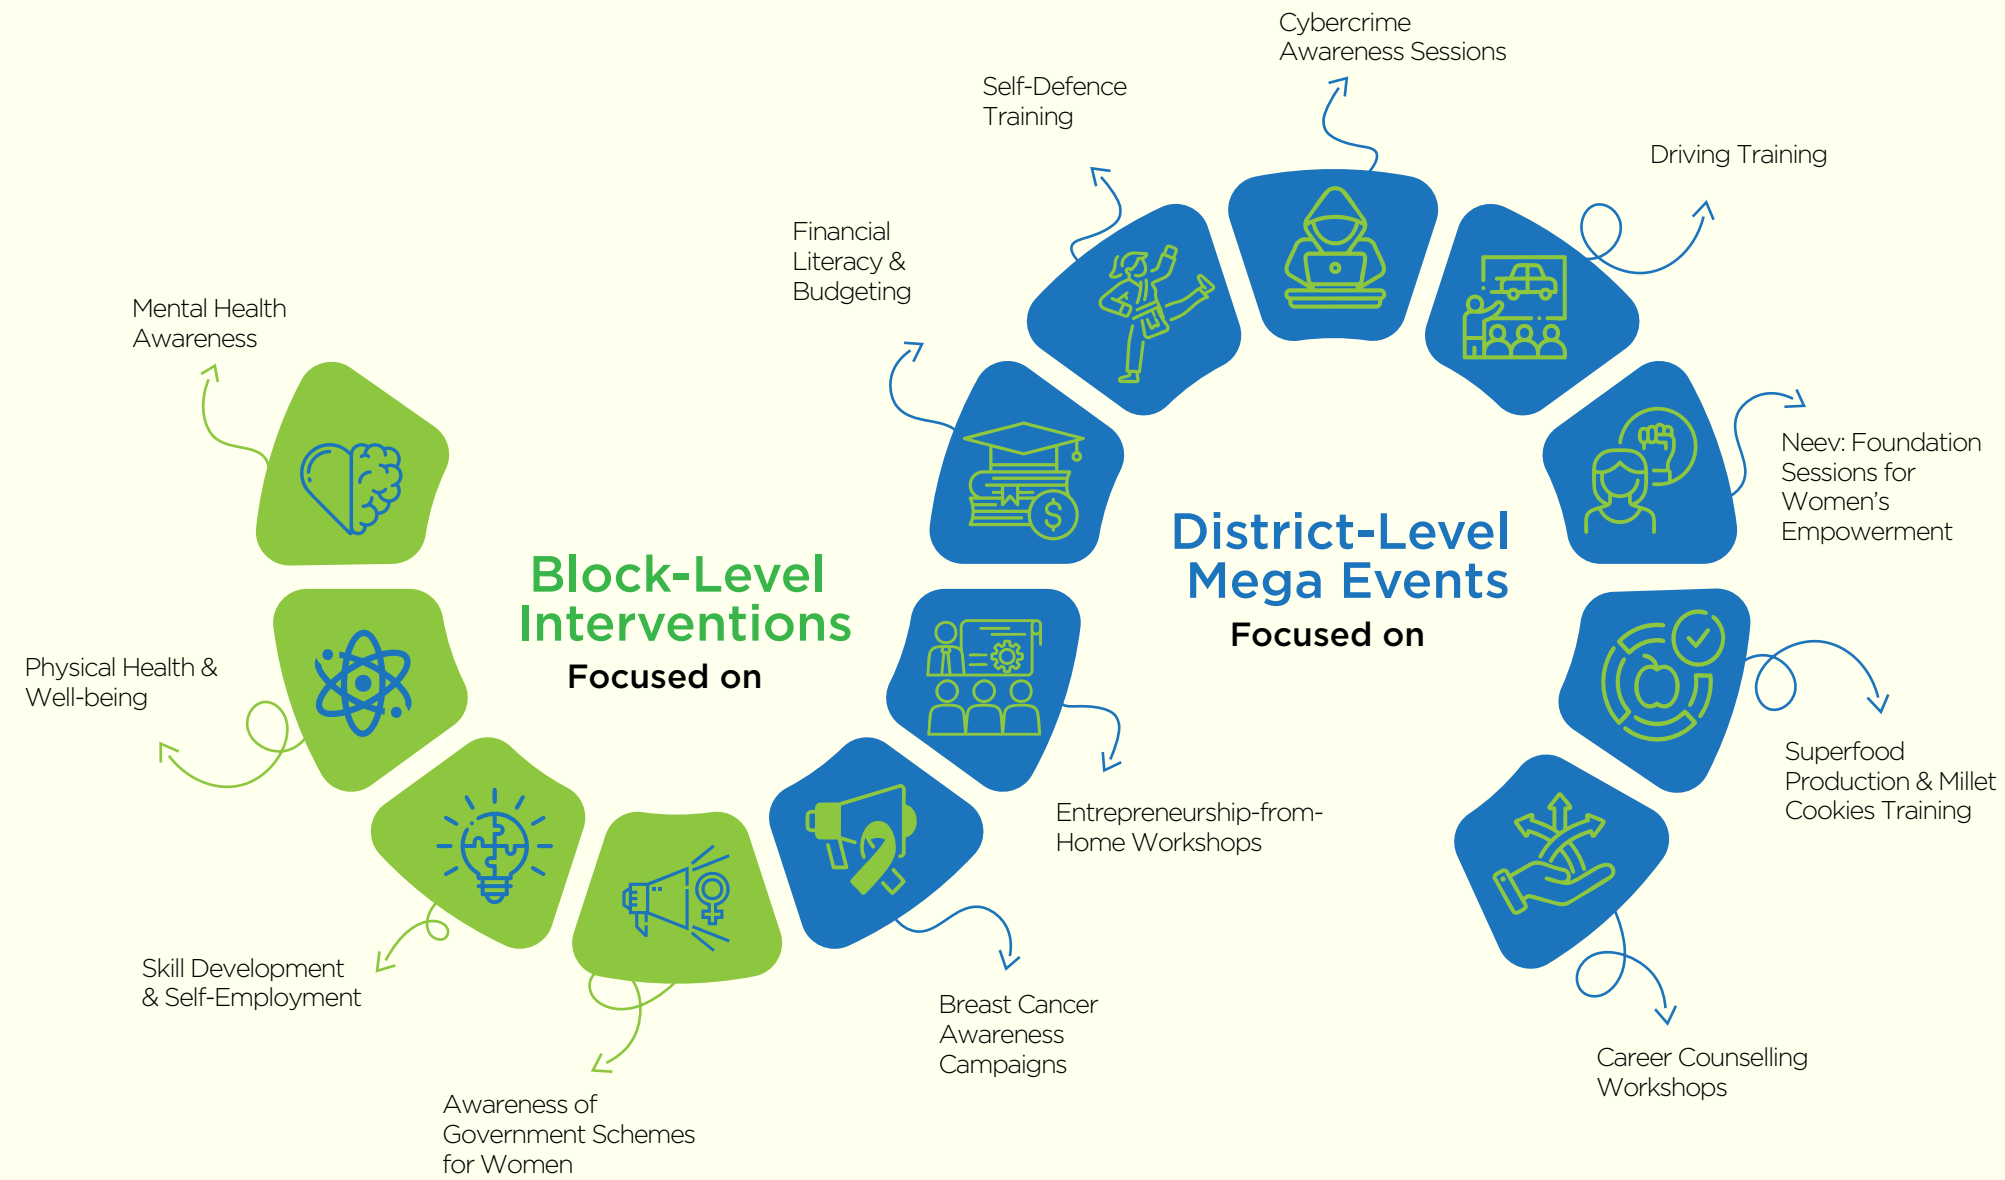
Block-Level Interventions
Focused on

Mental Health Awareness

Physical Health & Well-being

Skill Development & Self-Employment

Awareness of Government Schemes for Women

District-Level Mega Events
Focused on

Breast Cancer Awareness Campaigns

Entrepreneurship-from-Home Workshops

Financial Literacy & Budgeting

Self-Defence Training

Cybercrime Awareness Sessions

Driving Training

Neev: Foundation Sessions for Women's Empowerment

Superfood Production & Millet Cookies Training

Career Counselling Workshops